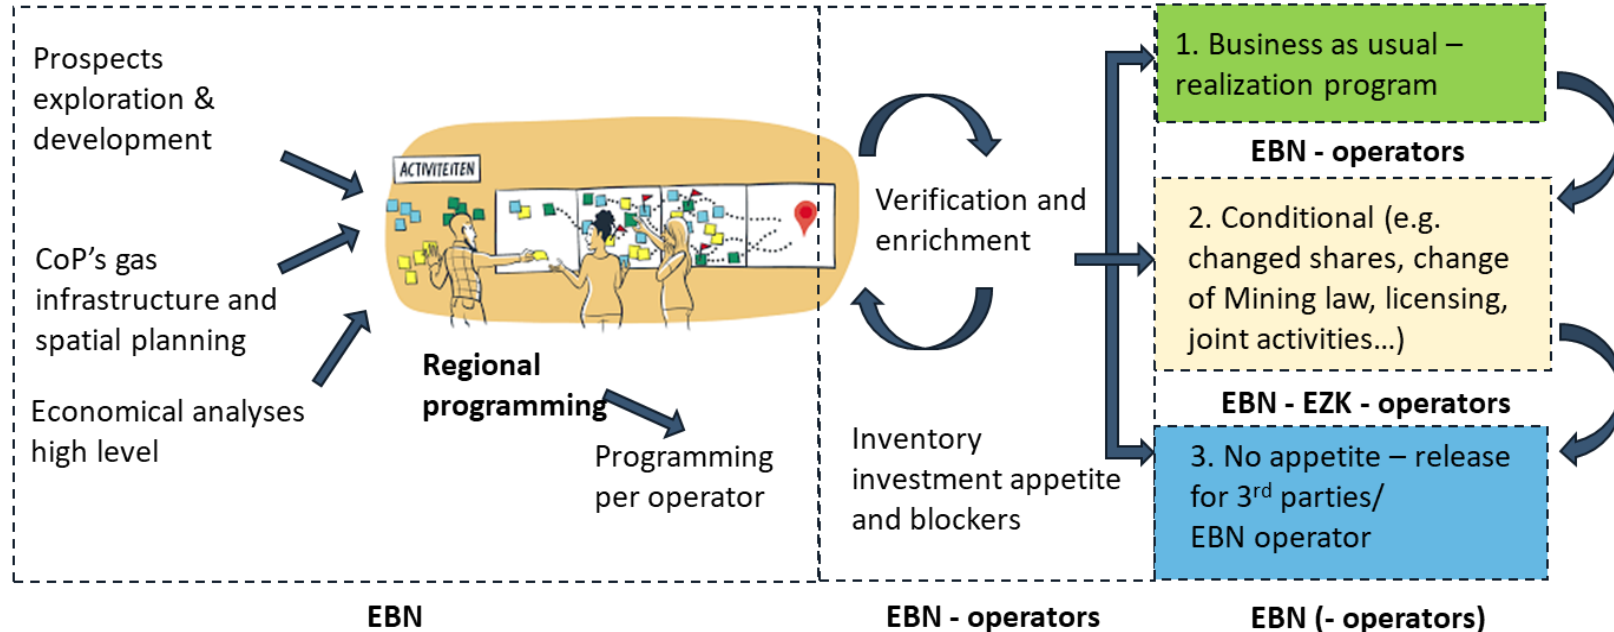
Prospects exploration & development

CoP's gas infrastructure and spatial planning

Economical analyses high level

ACTIVITEITEN

Regional programming

Programming per operator

Verification and enrichment

Inventory investment appetite and blockers

1. Business as usual – realization program

EBN - operators

2. Conditional (e.g. changed shares, change of Mining law, licensing, joint activities…)

EBN - EZK - operators

3. No appetite – release for 3$^{rd}$ parties/ EBN operator

EBN

EBN - operators

EBN (- operators)